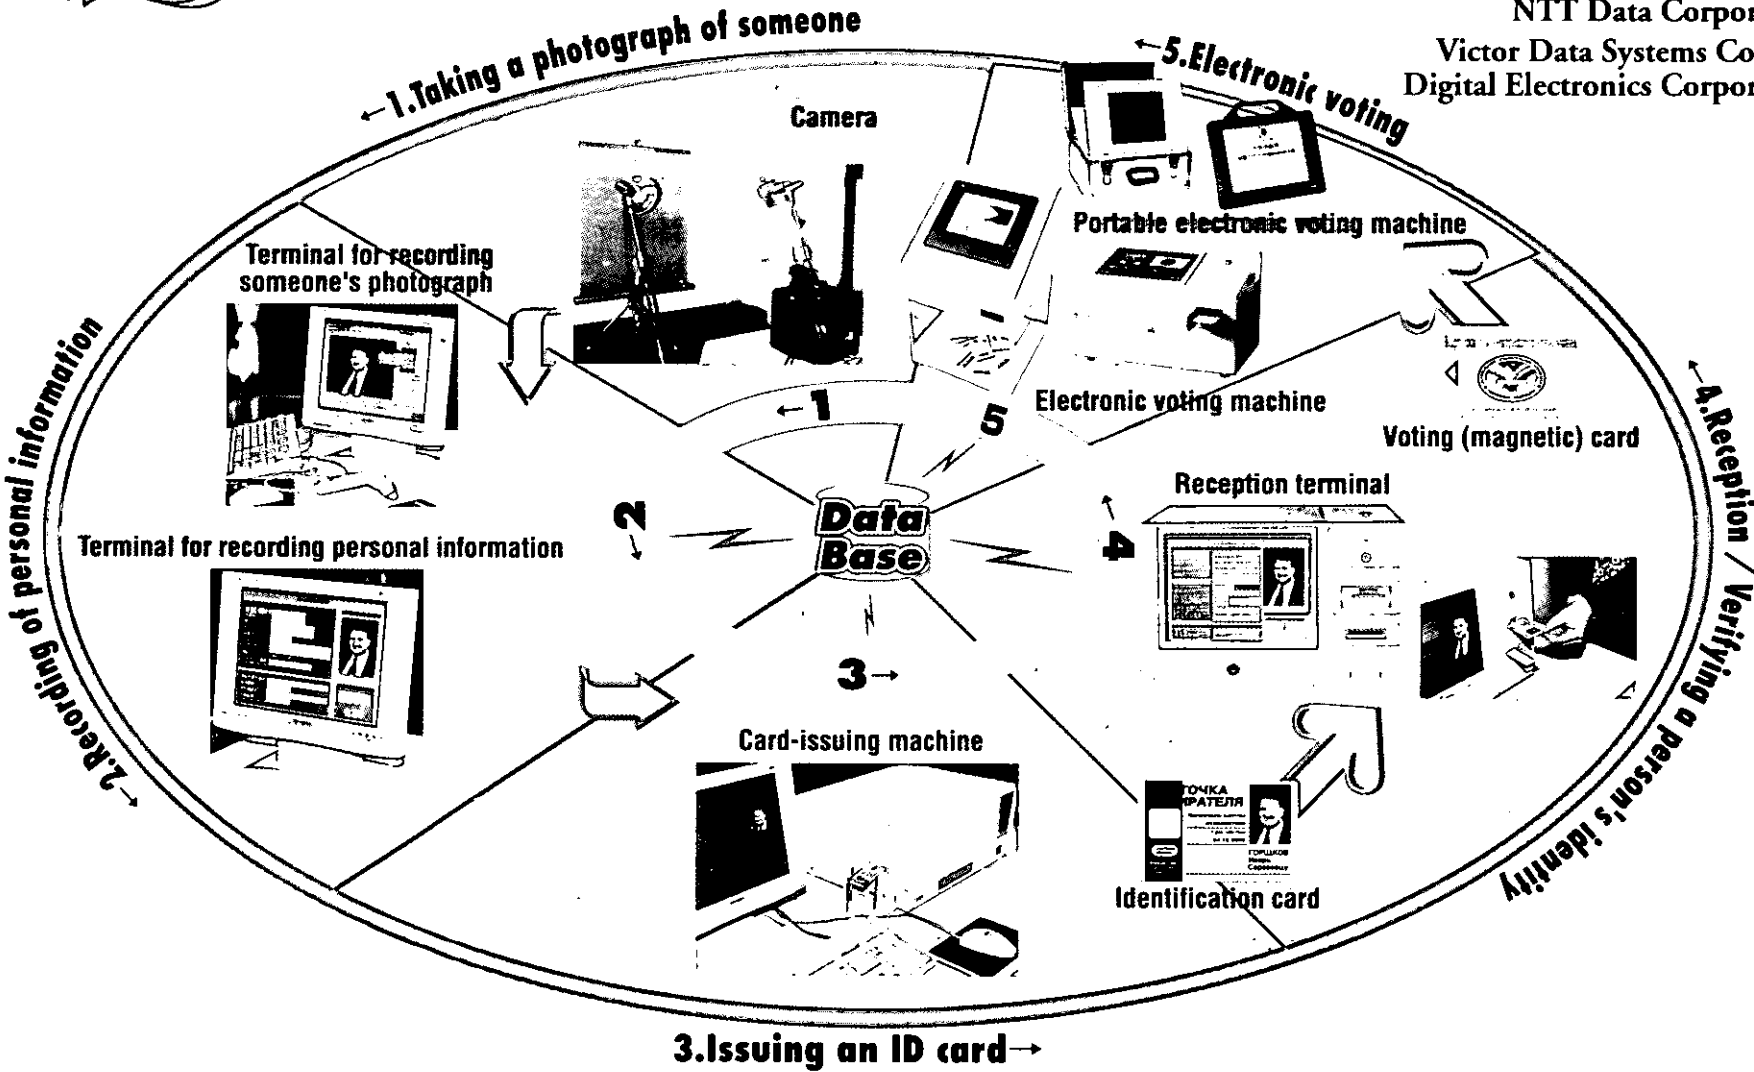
NTT Data Corpor
Victor Data Systems Co
Digital Electronics Corpor

←1.Taking a photograph of someone

←5.Electronic voting

Camera

Portable electronic voting machine

Terminal for recording someone's photograph

2.Recording of personal information→

←1

5

Electronic voting machine

Voting (magnetic) card

←4.Reception / Verifying a person's identity

Reception terminal

2↓

Data Base

4↑

Terminal for recording personal information

3→

Card-issuing machine

ТОЧКА
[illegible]РАТЕЛЯ

ГОРШКОВ

Identification card

3.Issuing an ID card→